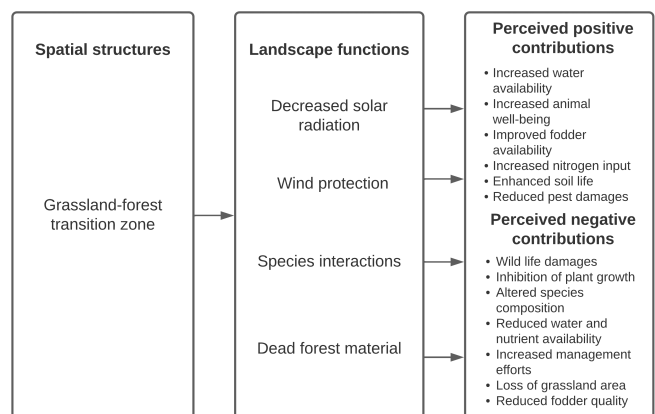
Spatial structures

Grassland-forest transition zone

Landscape functions

Decreased solar radiation

Wind protection

Species interactions

Dead forest material

Perceived positive contributions

• Increased water availability
• Increased animal well-being
• Improved fodder availability
• Increased nitrogen input
• Enhanced soil life
• Reduced pest damages

Perceived negative contributions

• Wild life damages
• Inhibition of plant growth
• Altered species composition
• Reduced water and nutrient availability
• Increased management efforts
• Loss of grassland area
• Reduced fodder quality